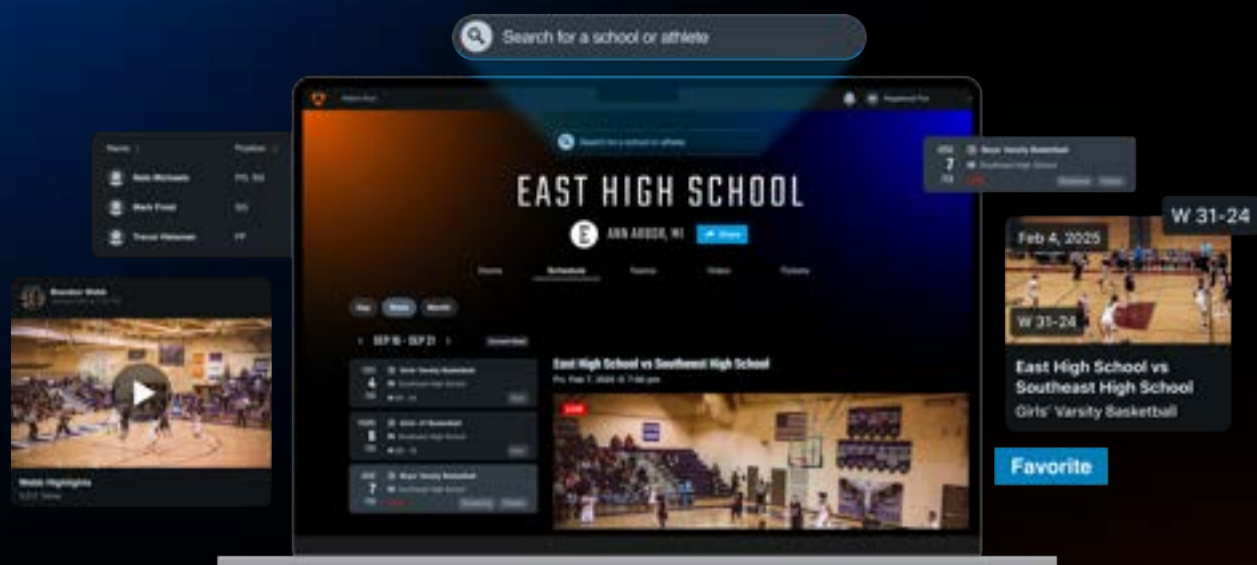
Search for a school or athlete

Search for a school or athlete

EAST HIGH SCHOOL

ANN ARBOR, MI

Share

Home Schedule Teams Video Tickets

Day Week Month

SEP 15 - SEP 21

East High School vs Southeast High School

Name Position

Nate Michaels

Mark Frost

Trevor Helsman

Brandon Webb

Webb Highlights

Boys Varsity Basketball

Southeast High School

7

W 31-24

Feb 4, 2025

W 31-24

East High School vs Southeast High School

Girls' Varsity Basketball

Favorite